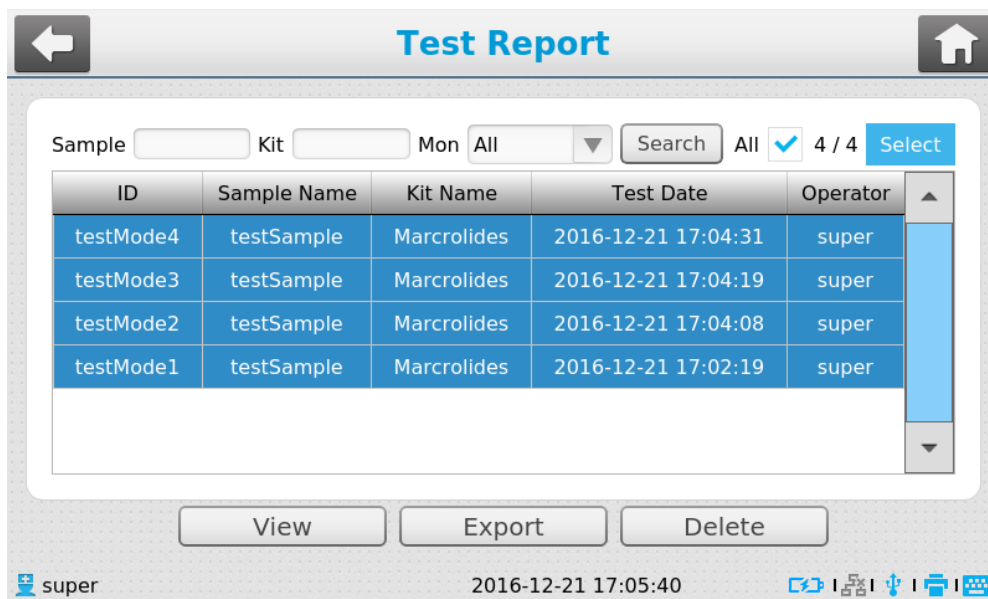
Test Report

Sample Kit Mon All Search All 4 / 4 Select

| ID | Sample Name | Kit Name | Test Date | Operator |
|---|---|---|---|---|
| testMode4 | testSample | Marcrolides | 2016-12-21 17:04:31 | super |
| testMode3 | testSample | Marcrolides | 2016-12-21 17:04:19 | super |
| testMode2 | testSample | Marcrolides | 2016-12-21 17:04:08 | super |
| testMode1 | testSample | Marcrolides | 2016-12-21 17:02:19 | super |

View Export Delete

super 2016-12-21 17:05:40